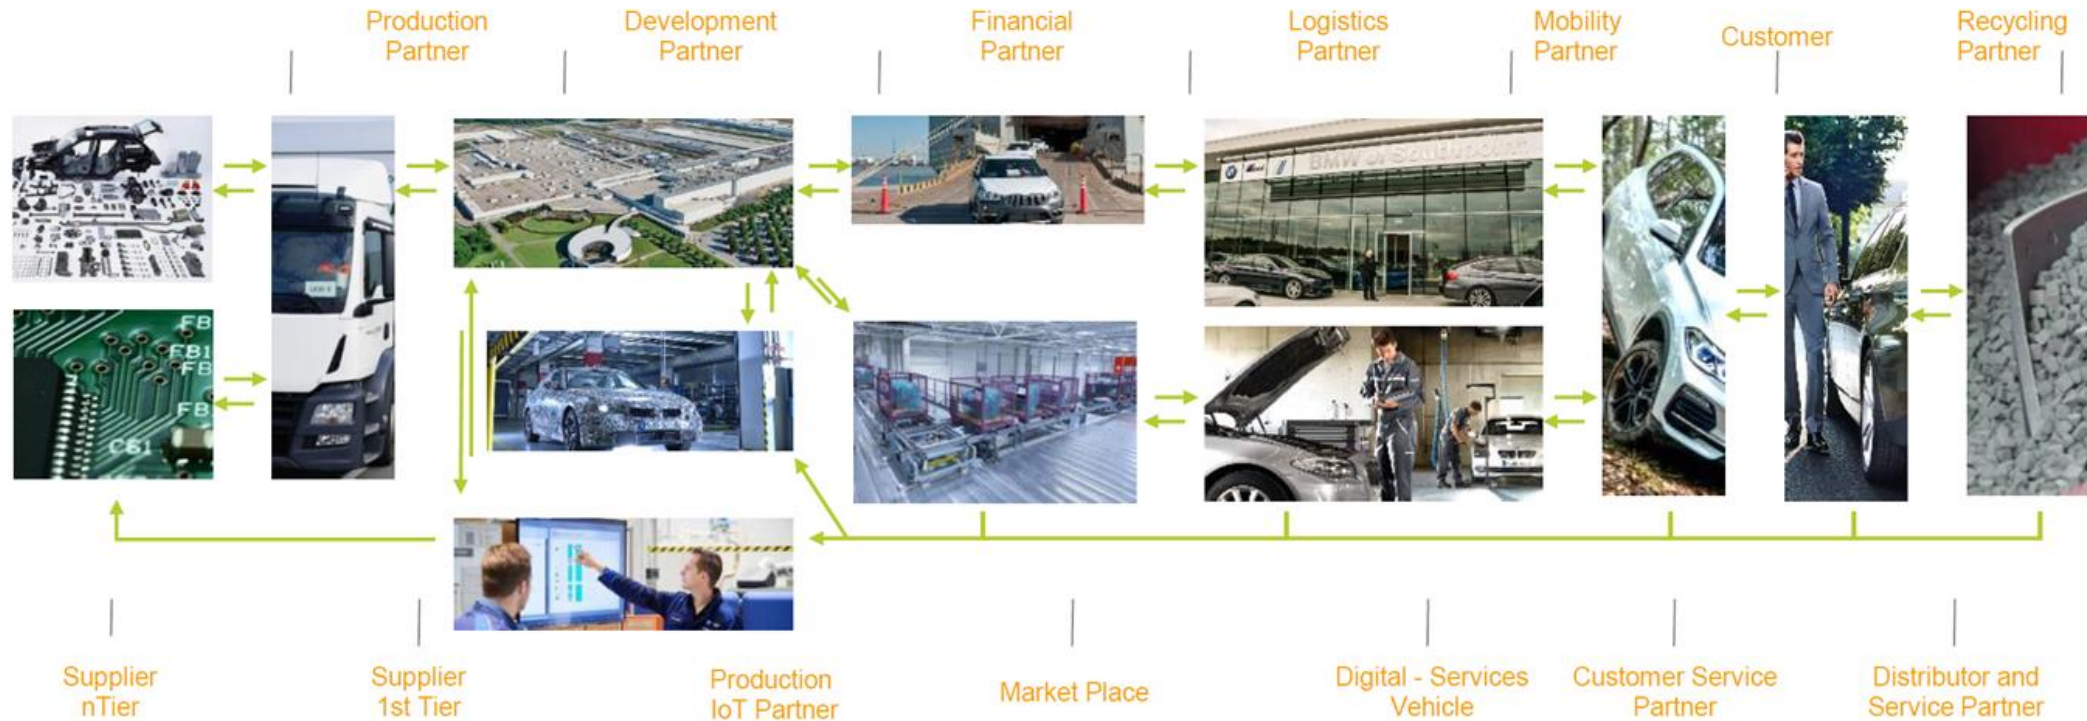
Production Partner

Development Partner

Financial Partner

Logistics Partner

Mobility Partner

Customer

Recycling Partner

FB
FB1
FB
FB
C61

BMW of Southpoint

Supplier nTier

Supplier 1st Tier

Production IoT Partner

Market Place

Digital - Services Vehicle

Customer Service Partner

Distributor and Service Partner